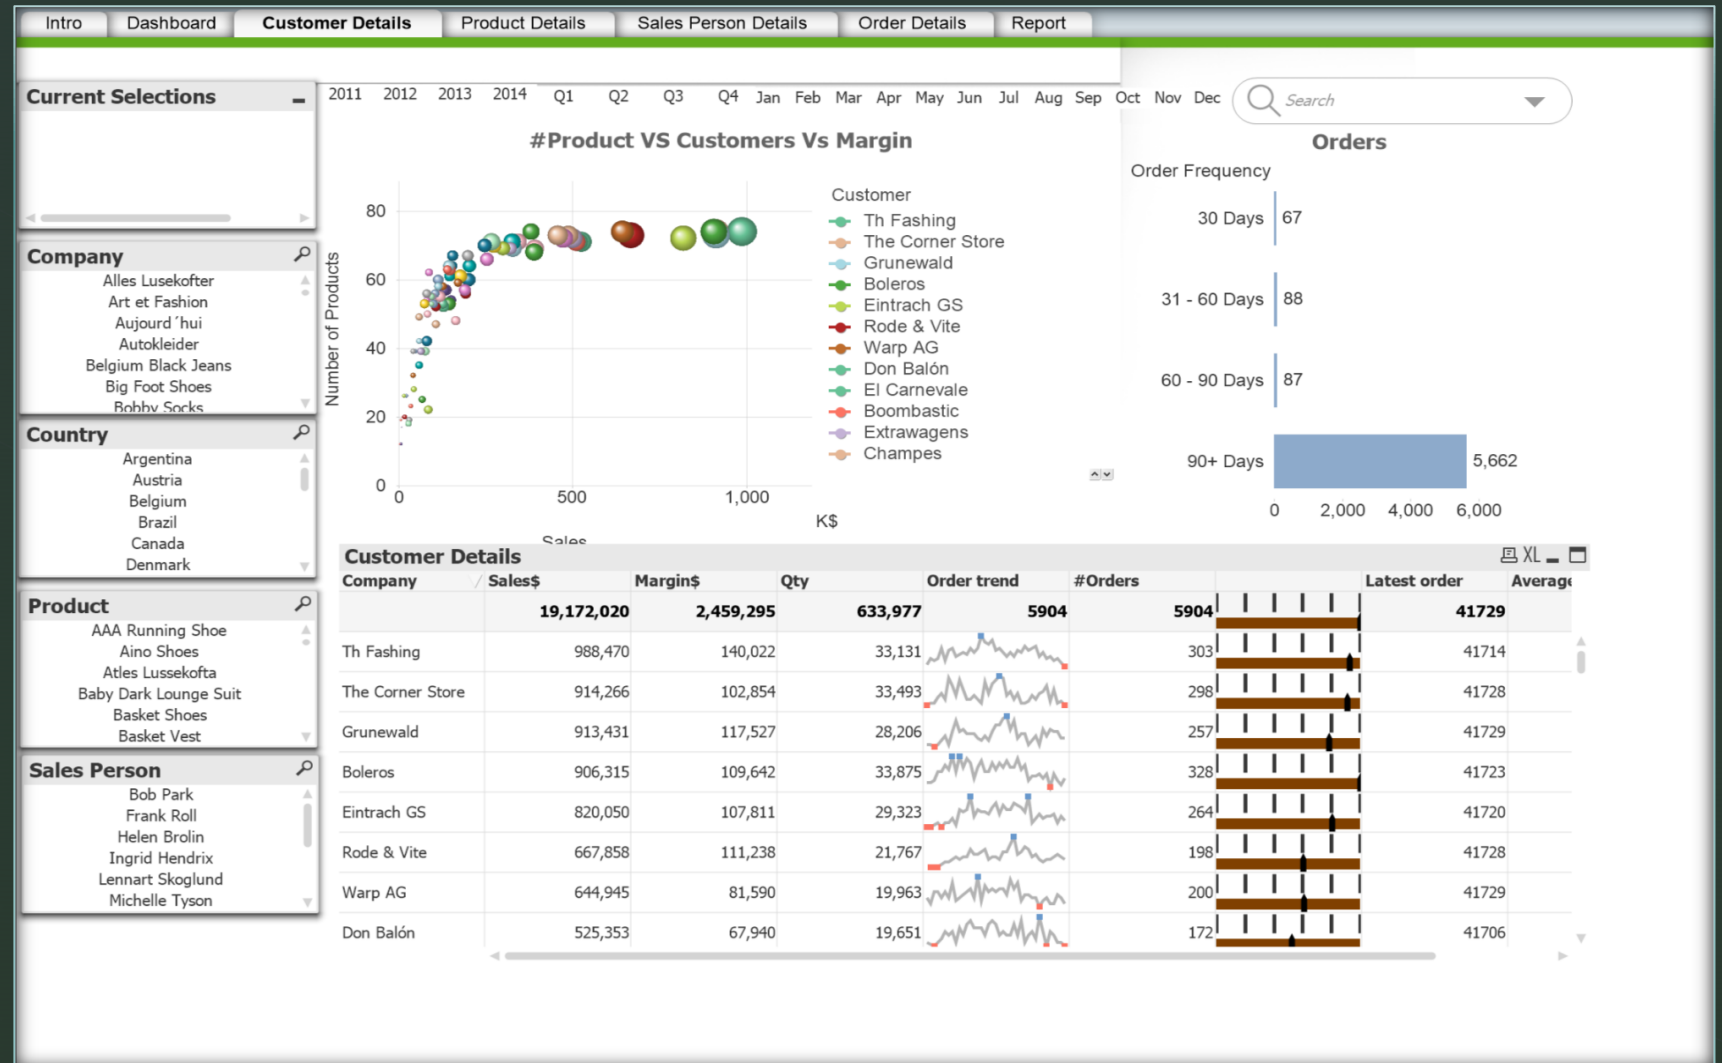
Intro | Dashboard | Customer Details | Product Details | Sales Person Details | Order Details | Report

Current Selections

Company
Alles Lusekofter
Art et Fashion
Aujourd´hui
Autokleider
Belgium Black Jeans
Big Foot Shoes
Bobby Socks

Country
Argentina
Austria
Belgium
Brazil
Canada
Denmark

Product
AAA Running Shoe
Aino Shoes
Atles Lussekofta
Baby Dark Lounge Suit
Basket Shoes
Basket Vest

Sales Person
Bob Park
Frank Roll
Helen Brolin
Ingrid Hendrix
Lennart Skoglund
Michelle Tyson

2011 2012 2013 2014 Q1 Q2 Q3 Q4 Jan Feb Mar Apr May Jun Jul Aug Sep Oct Nov Dec

Search

#Product VS Customers Vs Margin

Number of Products
80
60
40
20
0
0 500 1,000
K$
Sales

Customer
Th Fashing
The Corner Store
Grunewald
Boleros
Eintrach GS
Rode & Vite
Warp AG
Don Balón
El Carnevale
Boombastic
Extrawagens
Champes

Orders
Order Frequency
30 Days 67
31 - 60 Days 88
60 - 90 Days 87
90+ Days 5,662
0 2,000 4,000 6,000

Customer Details

XL

| Company | Sales$ | Margin$ | Qty | Order trend | #Orders | | Latest order | Average |
|---|---|---|---|---|---|---|---|---|
| | 19,172,020 | 2,459,295 | 633,977 | 5904 | 5904 | | 41729 | |
| Th Fashing | 988,470 | 140,022 | 33,131 | | 303 | | 41714 | |
| The Corner Store | 914,266 | 102,854 | 33,493 | | 298 | | 41728 | |
| Grunewald | 913,431 | 117,527 | 28,206 | | 257 | | 41729 | |
| Boleros | 906,315 | 109,642 | 33,875 | | 328 | | 41723 | |
| Eintrach GS | 820,050 | 107,811 | 29,323 | | 264 | | 41720 | |
| Rode & Vite | 667,858 | 111,238 | 21,767 | | 198 | | 41728 | |
| Warp AG | 644,945 | 81,590 | 19,963 | | 200 | | 41729 | |
| Don Balón | 525,353 | 67,940 | 19,651 | | 172 | | 41706 | |